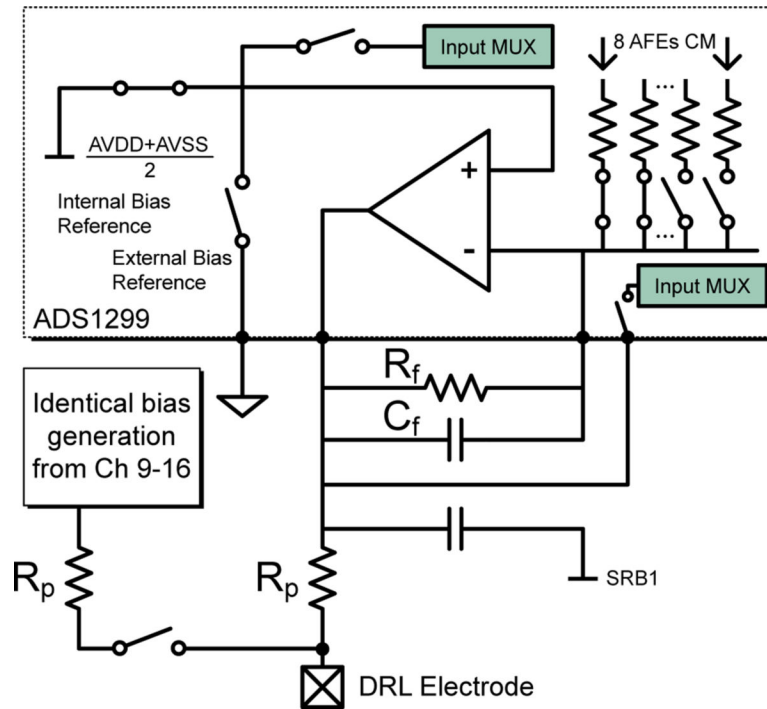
Input MUX

8 AFEs CM

...

$\frac{AVDD+AVSS}{2}$

Internal Bias Reference

External Bias Reference

+

-

...

Input MUX

ADS1299

$R_f$

$C_f$

Identical bias generation from Ch 9-16

$R_p$

$R_p$

SRB1

DRL Electrode